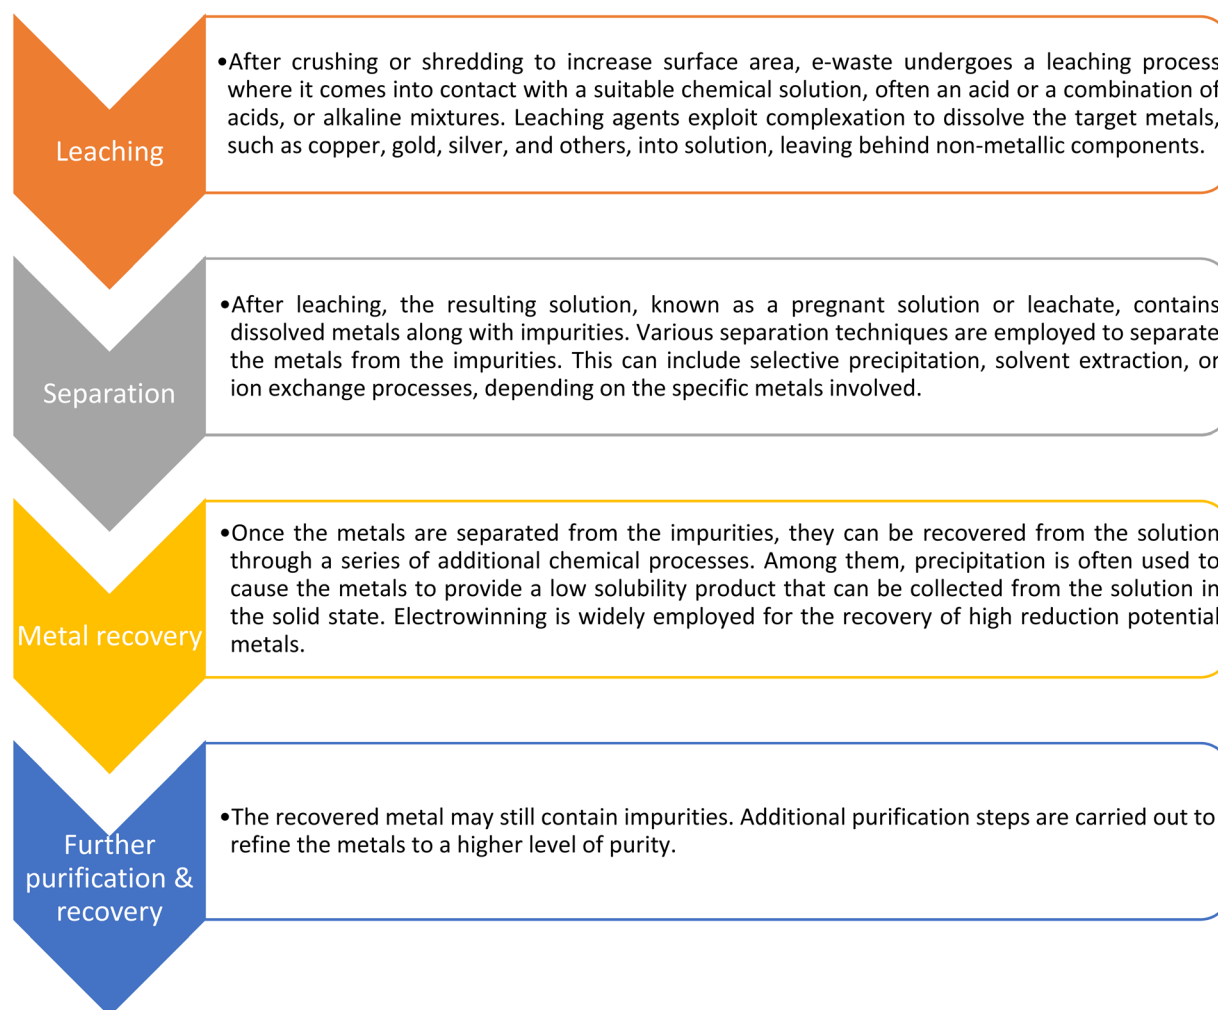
Leaching

•After crushing or shredding to increase surface area, e-waste undergoes a leaching process where it comes into contact with a suitable chemical solution, often an acid or a combination of acids, or alkaline mixtures. Leaching agents exploit complexation to dissolve the target metals, such as copper, gold, silver, and others, into solution, leaving behind non-metallic components.

Separation

•After leaching, the resulting solution, known as a pregnant solution or leachate, contains dissolved metals along with impurities. Various separation techniques are employed to separate the metals from the impurities. This can include selective precipitation, solvent extraction, or ion exchange processes, depending on the specific metals involved.

Metal recovery

•Once the metals are separated from the impurities, they can be recovered from the solution through a series of additional chemical processes. Among them, precipitation is often used to cause the metals to provide a low solubility product that can be collected from the solution in the solid state. Electrowinning is widely employed for the recovery of high reduction potential metals.

Further purification & recovery

•The recovered metal may still contain impurities. Additional purification steps are carried out to refine the metals to a higher level of purity.